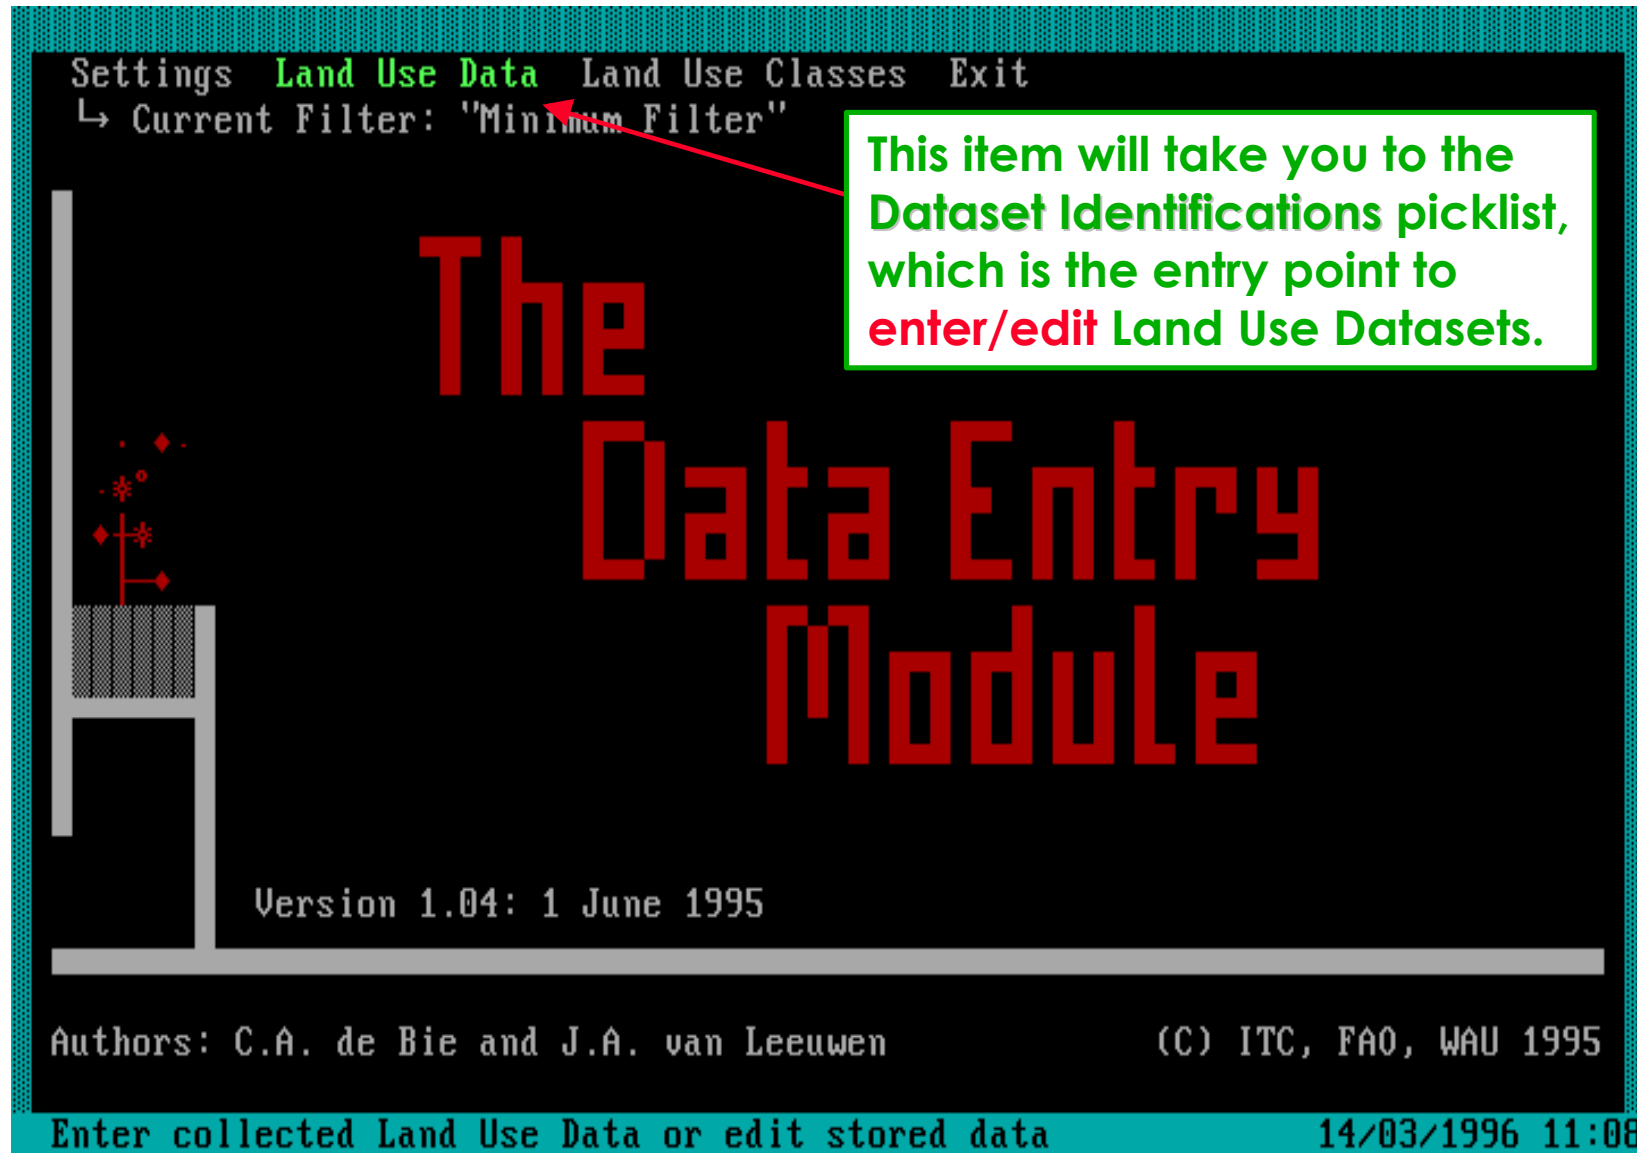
Settings Land Use Data Land Use Classes Exit
↳ Current Filter: "Minimum Filter"

This item will take you to the Dataset Identifications picklist, which is the entry point to enter/edit Land Use Datasets.

The Data Entry Module

Version 1.04: 1 June 1995

Authors: C.A. de Bie and J.A. van Leeuwen

(C) ITC, FAO, WAU 1995

Enter collected Land Use Data or edit stored data

14/03/1996 11:08